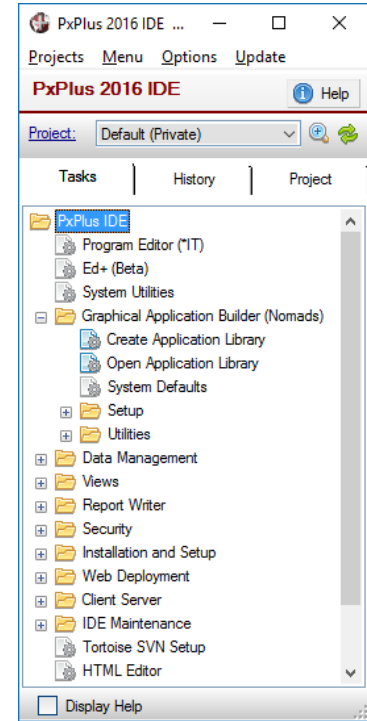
PxPlus 2016 IDE ...

Projects Menu Options Update

PxPlus 2016 IDE

Help

Project: Default (Private)

Tasks | History | Project

PxPlus IDE
Program Editor (*IT)
Ed+ (Beta)
System Utilities
Graphical Application Builder (Nomads)
Create Application Library
Open Application Library
System Defaults
Setup
Utilities
Data Management
Views
Report Writer
Security
Installation and Setup
Web Deployment
Client Server
IDE Maintenance
Tortoise SVN Setup
HTML Editor

Display Help